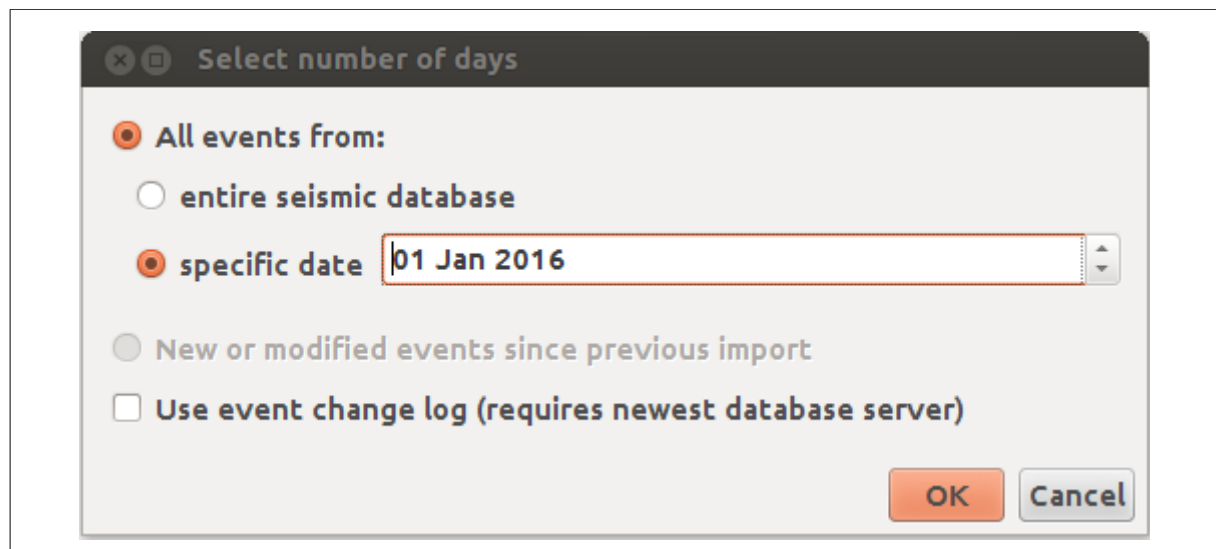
Select number of days

All events from:

entire seismic database

specific date 01 Jan 2016

New or modified events since previous import

Use event change log (requires newest database server)

OK Cancel